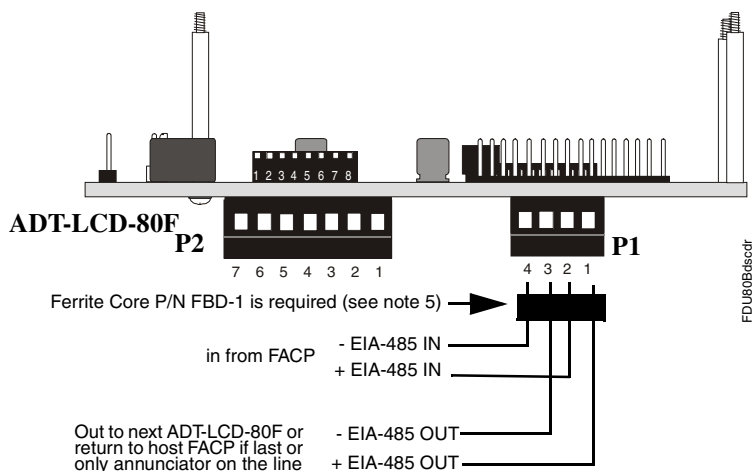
1 2 3 4 5 6 7 8

ADT-LCD-80F

P2

7 6 5 4 3 2 1

P1

4 3 2 1

FDU80Bdscdr

Ferrite Core P/N FBD-1 is required (see note 5)

in from FACP

- EIA-485 IN

+ EIA-485 IN

Out to next ADT-LCD-80F or return to host FACP if last or only annunciator on the line

- EIA-485 OUT

+ EIA-485 OUT